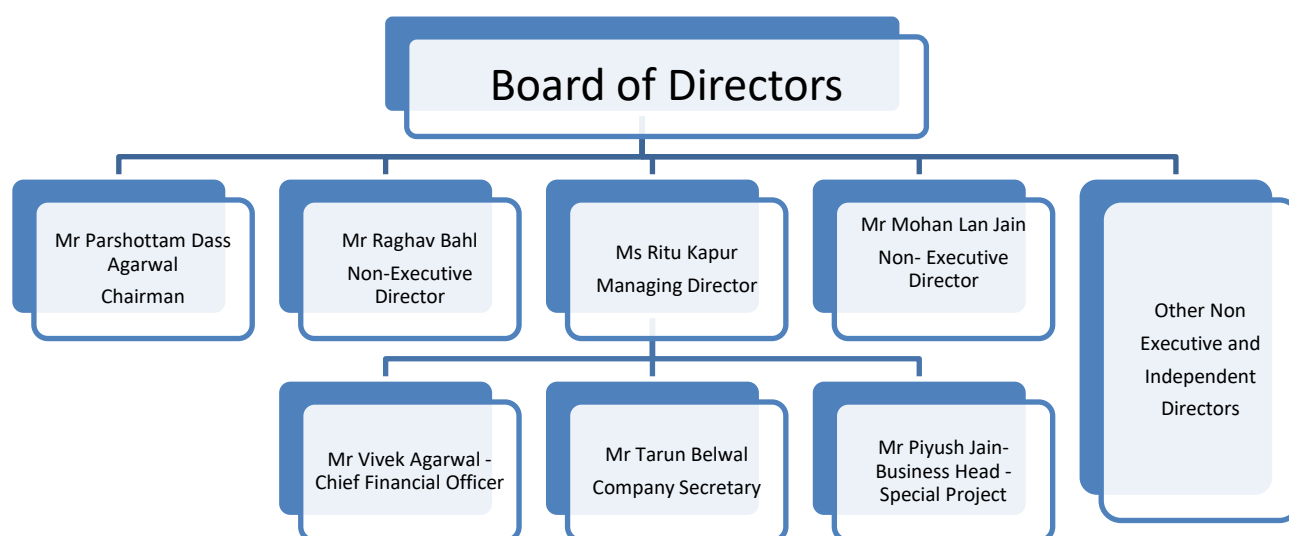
Board of Directors

Mr Parshottam Dass Agarwal
Chairman

Mr Raghav Bahl
Non-Executive Director

Ms Ritu Kapur
Managing Director

Mr Mohan Lan Jain
Non- Executive Director

Other Non Executive and Independent Directors

Mr Vivek Agarwal - Chief Financial Officer

Mr Tarun Belwal
Company Secretary

Mr Piyush Jain- Business Head - Special Project